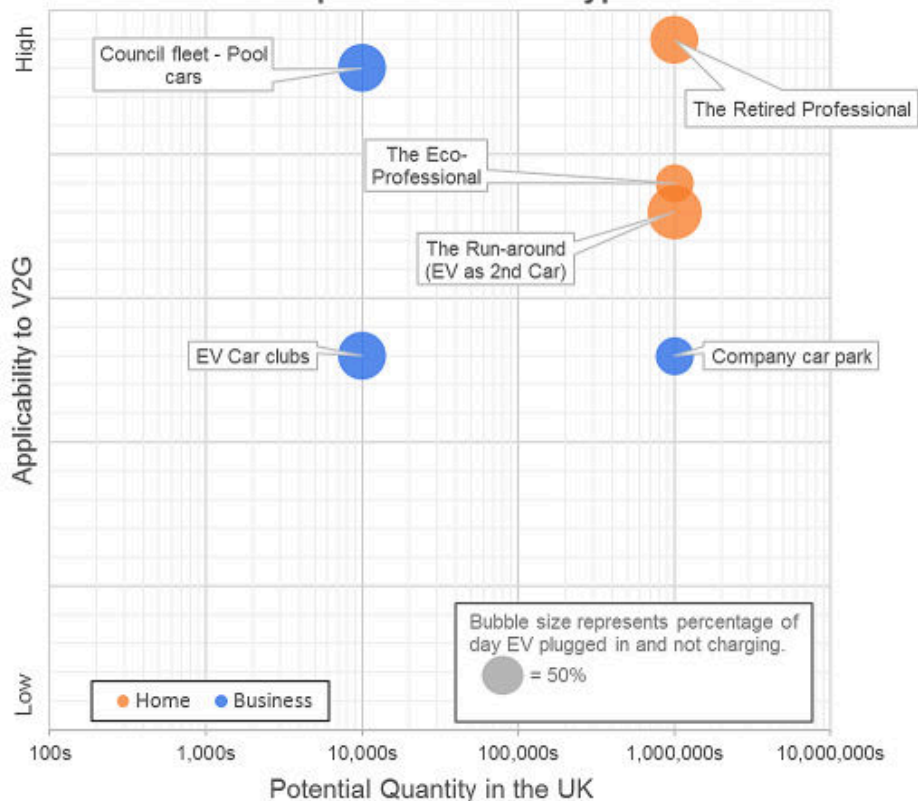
High

Council fleet - Pool cars

The Retired Professional

The Eco-Professional

The Run-around (EV as 2nd Car)

Applicability to V2G

EV Car clubs

Company car park

Bubble size represents percentage of day EV plugged in and not charging.

= 50%

Low

Home Business

100s 1,000s 10,000s 100,000s 1,000,000s 10,000,000s

Potential Quantity in the UK